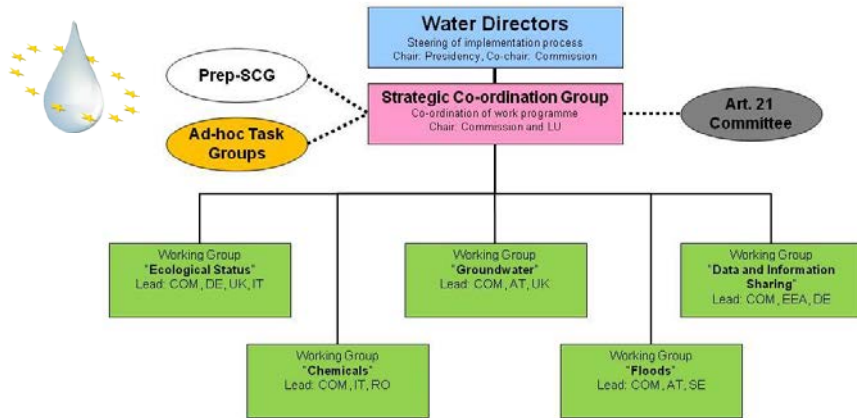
Water Directors
Steering of implementation process
Chair: Presidency, Co-chair: Commission

Prep-SCG

Strategic Co-ordination Group
Co-ordination of work programme
Chair: Commission and LU

Art. 21 Committee

Ad-hoc Task Groups

Working Group
"Ecological Status"
Lead: COM, DE, UK, IT

Working Group
"Groundwater"
Lead: COM, AT, UK

Working Group
"Data and Information Sharing"
Lead: COM, EEA, DE

Working Group
"Chemicals"
Lead: COM, IT, RO

Working Group
"Floods"
Lead: COM, AT, SE